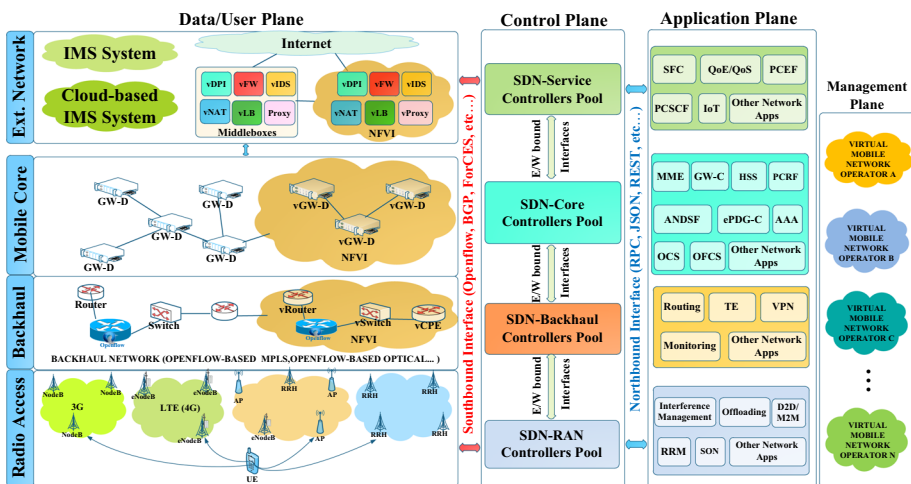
Data/User Plane

Control Plane

Application Plane

Management Plane

Ext. Network

IMS System

Cloud-based IMS System

Internet

vDPI vFW vIDS
vNAT vLB Proxy
Middleboxes

vDPI vFW vIDS
vNAT vLB vProxy
NFVI

Mobile Core

GW-D
GW-D
GW-D
GW-D
GW-D
vGW-D
vGW-D
vGW-D
NFVI

Backhaul

Router
Switch
Openflow
vRouter
vSwitch
vCPE
Openflow
BACKHAUL NETWORK (OPENFLOW-BASED MPLS,OPENFLOW-BASED OPTICAL.... )

Radio Access

NodeB
NodeB
3G
NodeB
eNodeB
eNodeB
LTE (4G)
eNodeB
AP
RRH
AP
eNodeB
AP
RRH
RRH
RRH
RRH
UE

Southbound Interface (Openflow, BGP, ForCES, etc...)

SDN-Service Controllers Pool

E/W bound Interfaces

SDN-Core Controllers Pool

E/W bound Interfaces

SDN-Backhaul Controllers Pool

E/W bound Interfaces

SDN-RAN Controllers Pool

Northbound Interface (RPC, JSON, REST, etc...)

SFC
QoE/QoS
PCEF
PCSCF
IoT
Other Network Apps

MME
GW-C
HSS
PCRF
ANDSF
ePDG-C
AAA
OCS
OFCS
Other Network Apps

Routing
TE
VPN
Monitoring
Other Network Apps

Interference Management
Offloading
D2D/ M2M
RRM
SON
Other Network Apps

VIRTUAL MOBILE NETWORK OPERATOR A

VIRTUAL MOBILE NETWORK OPERATOR B

VIRTUAL MOBILE NETWORK OPERATOR C

VIRTUAL MOBILE NETWORK OPERATOR N